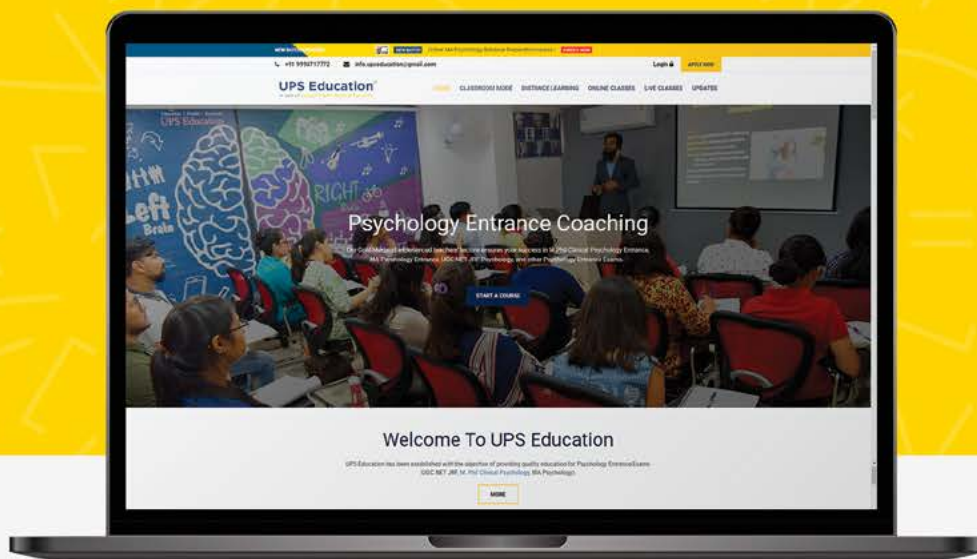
NEW BATCH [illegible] NEW BATCH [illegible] ENROLL NOW

+91 9990717772 info.upseducation@gmail.com

Login APPLY NOW

UPS Education

HOME CLASSROOM MODE DISTANCE LEARNING ONLINE CLASSES LIVE CLASSES UPDATES

Left Brain

RIGHT

Psychology Entrance Coaching

Our Gold Medalist experienced teachers' lecture ensures your success in M.Phil Clinical Psychology Entrance, MA Psychology Entrance, UGC NET JRF Psychology, and other Psychology Entrance Exams.

START A COURSE

Welcome To UPS Education

UPS Education has been established with the objective of providing quality education for Psychology EntranceExams UGC NET JRF, M. Phil Clinical Psychology, MA Psychology).

MORE